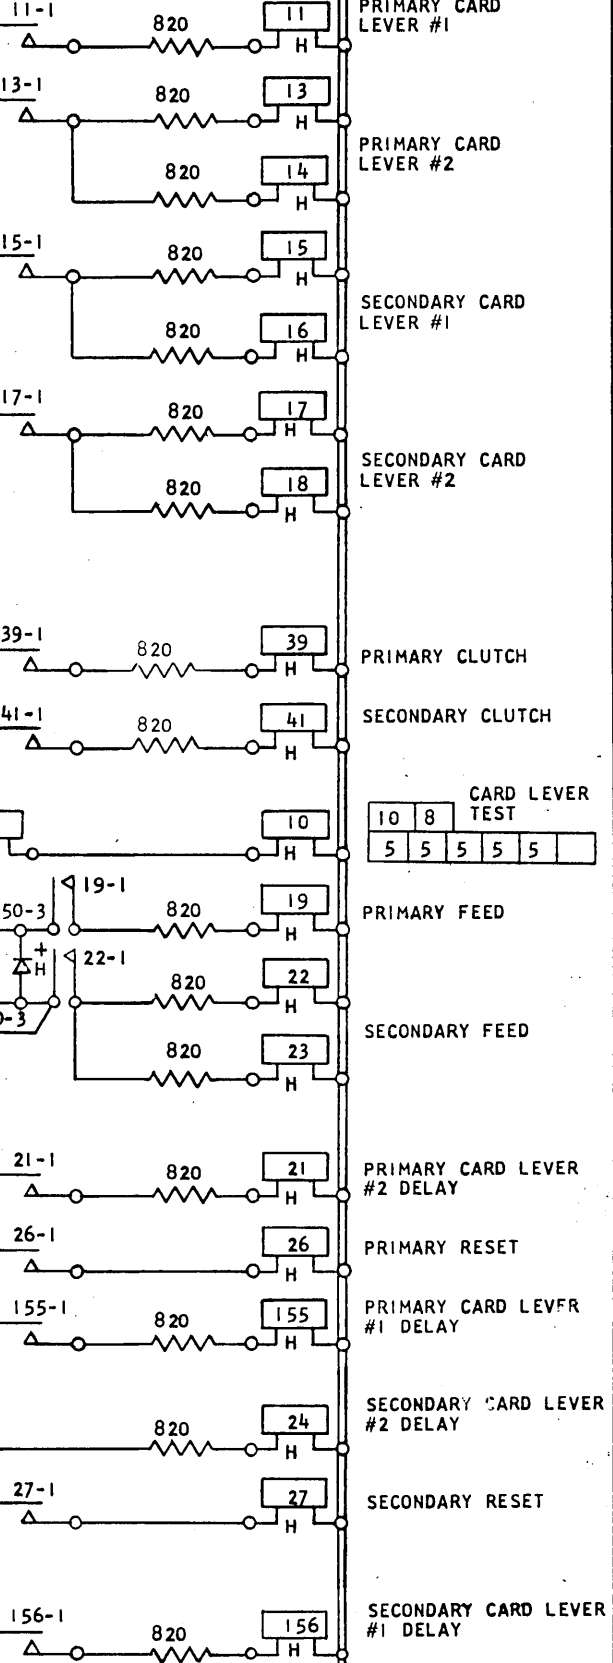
11-1
820
11
H
PRIMARY CARD LEVER #1

13-1
820
13
H
PRIMARY CARD LEVER #2
820
14
H

15-1
820
15
H
SECONDARY CARD LEVER #1
820
16
H

17-1
820
17
H
SECONDARY CARD LEVER #2
820
18
H

39-1
820
39
H
PRIMARY CLUTCH

41-1
820
41
H
SECONDARY CLUTCH

10
H
CARD LEVER TEST

| 10 | 8 |
|---|---|

| 5 | 5 | 5 | 5 | 5 | |
|---|---|---|---|---|---|

19-1
50-3
820
19
H
PRIMARY FEED
+
H
22-1
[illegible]-3
820
22
H
SECONDARY FEED
820
23
H

21-1
820
21
H
PRIMARY CARD LEVER #2 DELAY

26-1
26
H
PRIMARY RESET

155-1
820
155
H
PRIMARY CARD LEVFR #1 DELAY

820
24
H
SECONDARY CARD LEVER #2 DELAY

27-1
27
H
SECONDARY RESET

156-1
820
156
H
SECONDARY CARD LEVER #1 DELAY